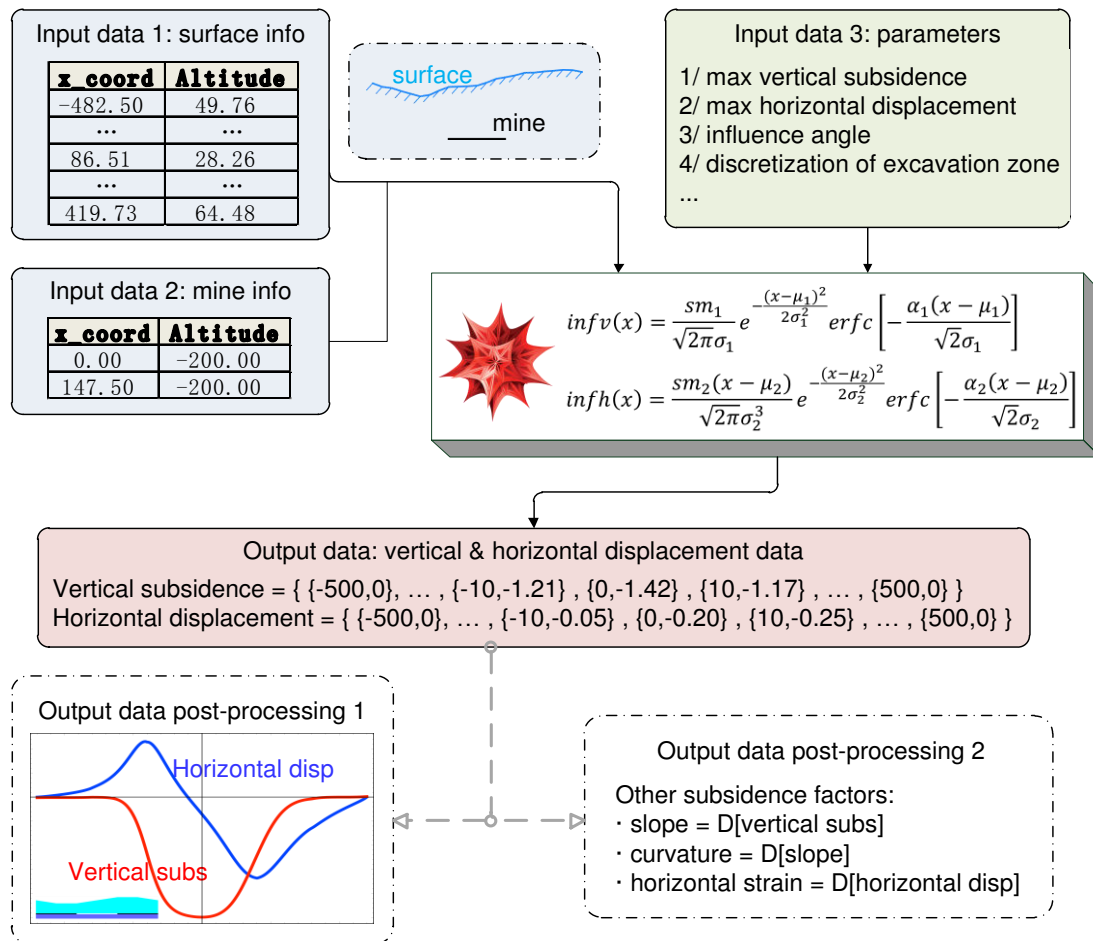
Input data 1: surface info

| x_coord | Altitude |
|---|---|
| -482.50 | 49.76 |
| ... | ... |
| 86.51 | 28.26 |
| ... | ... |
| 419.73 | 64.48 |

surface

mine

Input data 3: parameters

1/ max vertical subsidence
2/ max horizontal displacement
3/ influence angle
4/ discretization of excavation zone
...

Input data 2: mine info

| x_coord | Altitude |
|---|---|
| 0.00 | -200.00 |
| 147.50 | -200.00 |

$infv(x) = \frac{sm_1}{\sqrt{2\pi}\sigma_1} e^{-\frac{(x-\mu_1)^2}{2\sigma_1^2}} erfc\left[-\frac{\alpha_1(x-\mu_1)}{\sqrt{2}\sigma_1}\right]$

$infh(x) = \frac{sm_2(x-\mu_2)}{\sqrt{2\pi}\sigma_2^3} e^{-\frac{(x-\mu_2)^2}{2\sigma_2^2}} erfc\left[-\frac{\alpha_2(x-\mu_2)}{\sqrt{2}\sigma_2}\right]$

Output data: vertical & horizontal displacement data

Vertical subsidence = { {-500,0}, … , {-10,-1.21} , {0,-1.42} , {10,-1.17} , … , {500,0} }
Horizontal displacement = { {-500,0}, … , {-10,-0.05} , {0,-0.20} , {10,-0.25} , … , {500,0} }

Output data post-processing 1

Horizontal disp

Vertical subs

Output data post-processing 2

Other subsidence factors:
· slope = D[vertical subs]
· curvature = D[slope]
· horizontal strain = D[horizontal disp]